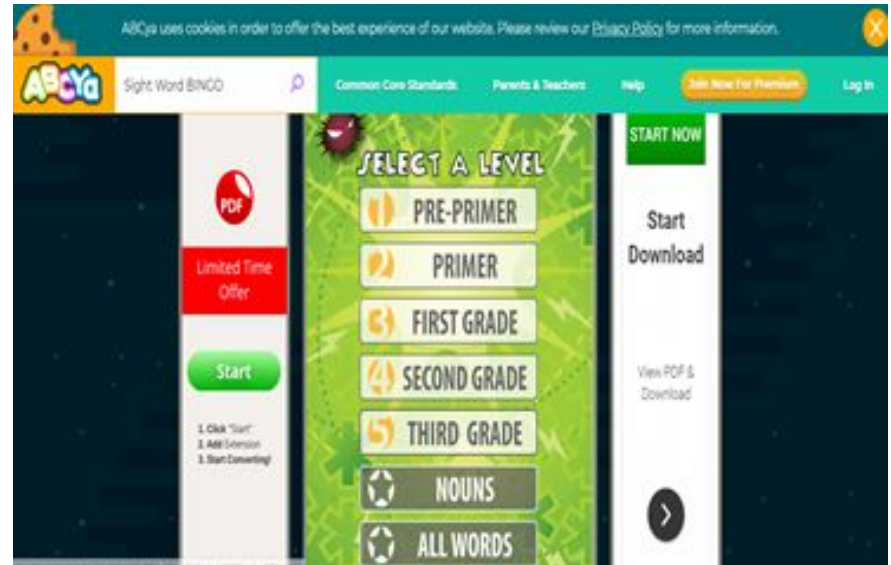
ABCya uses cookies in order to offer the best experience of our website. Please review our Privacy Policy for more information.

ABCya

Sight Word BINGO

Common Core Standards

Parents & Teachers

Help

Join Now For Premium

Log In

PDF

Limited Time Offer

Start

1. Click "Start"
2. Add Extension
3. Start Converting!

SELECT A LEVEL

1 PRE-PRIMER

2 PRIMER

3 FIRST GRADE

4 SECOND GRADE

5 THIRD GRADE

NOUNS

ALL WORDS

START NOW

Start Download

View PDF & Download